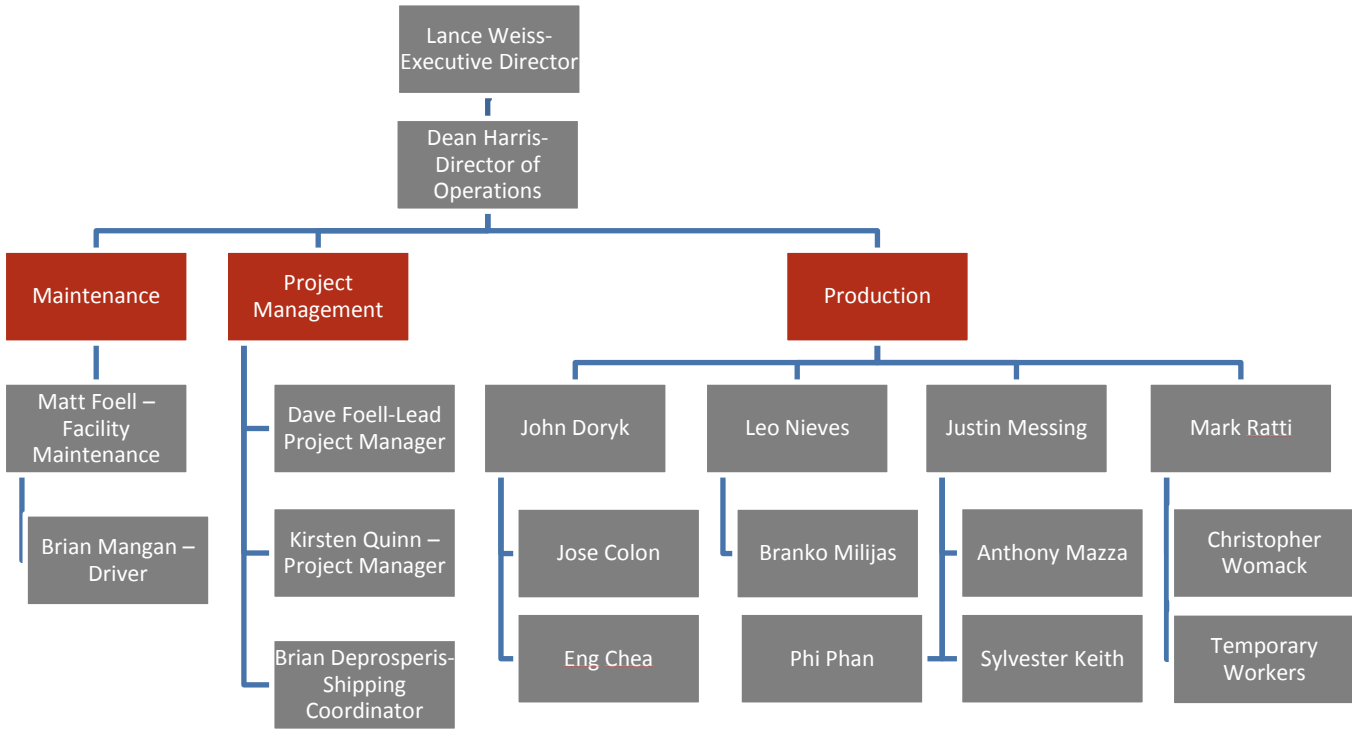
Lance Weiss- Executive Director

Dean Harris- Director of Operations

Maintenance

Project Management

Production

Matt Foell – Facility Maintenance

Brian Mangan – Driver

Dave Foell-Lead Project Manager

Kirsten Quinn – Project Manager

Brian Deprosperis- Shipping Coordinator

John Doryk

Jose Colon

Eng Chea

Leo Nieves

Branko Milijas

Phi Phan

Justin Messing

Anthony Mazza

Sylvester Keith

Mark Ratti

Christopher Womack

Temporary Workers